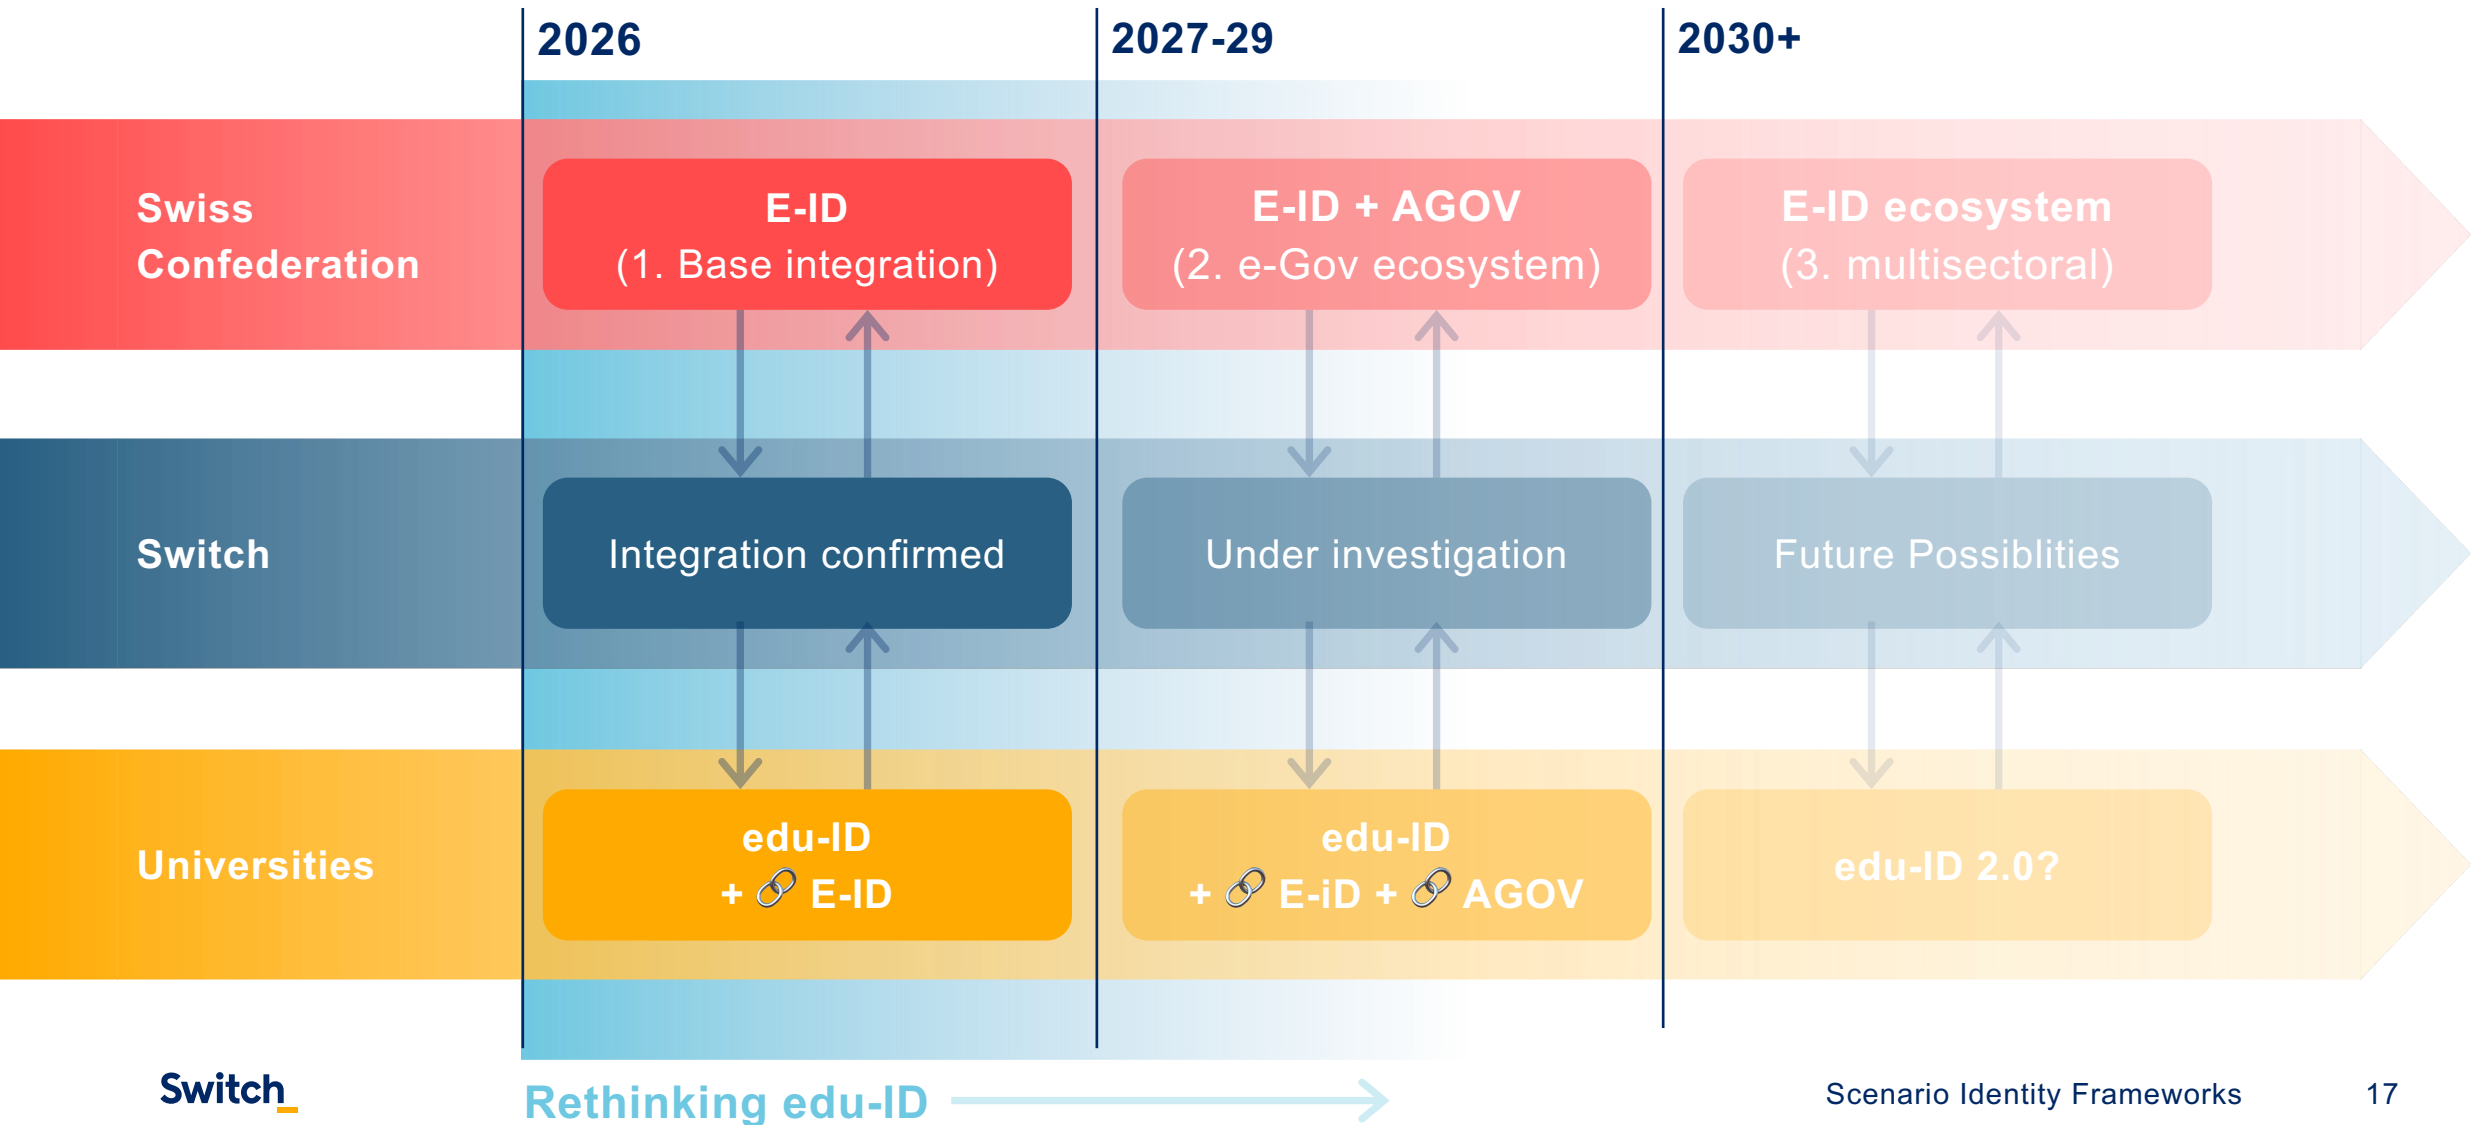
2026

2027-29

2030+

Swiss Confederation

E-ID
(1. Base integration)

E-ID + AGOV
(2. e-Gov ecosystem)

E-ID ecosystem
(3. multisectoral)

Switch

Integration confirmed

Under investigation

Future Possiblities

Universities

edu-ID
+ 🔗 E-ID

edu-ID
+ 🔗 E-iD + 🔗 AGOV

edu-ID 2.0?

Switch

Rethinking edu-ID

Scenario Identity Frameworks

17